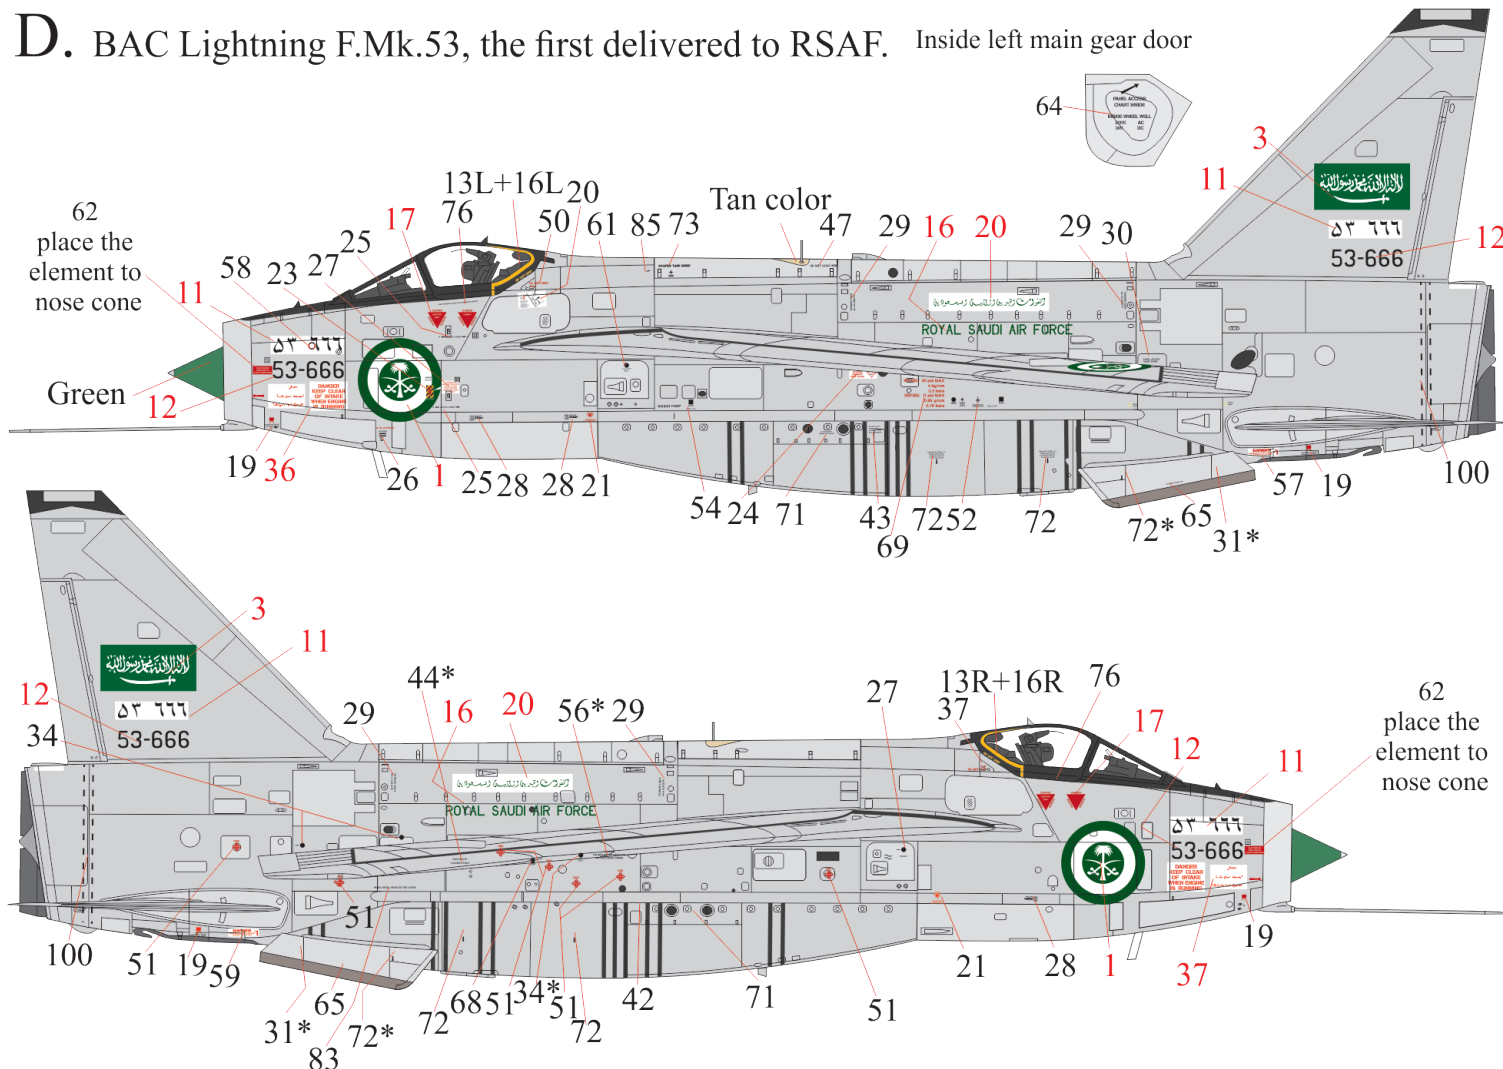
D. BAC Lightning F.Mk.53, the first delivered to RSAF.

Inside left main gear door

64

62
place the
element to
nose cone

Green

11
12

58 23 27 25 17 13L+16L 76 20 50 61 85 73 Tan color 47 29 16 20 29 30

3
11
12

٥٣ ٦٦٦
53-666

ROYAL SAUDI AIR FORCE

19 36 26 1 25 28 28 21 54 24 71 43 69 72 52 72 72* 65 31* 57 19 100

3
11
12
34

٥٣ ٦٦٦
53-666

29 44* 16 20 56* 29 27 13R+16R 37 76 17 12 11

62
place the
element to
nose cone

ROYAL SAUDI AIR FORCE

٥٣ ٦٦٦
53-666

100 51 19 59 51 65 31* 83 72* 72 68 51 34* 51 72 42 71 51 21 28 1 37 19